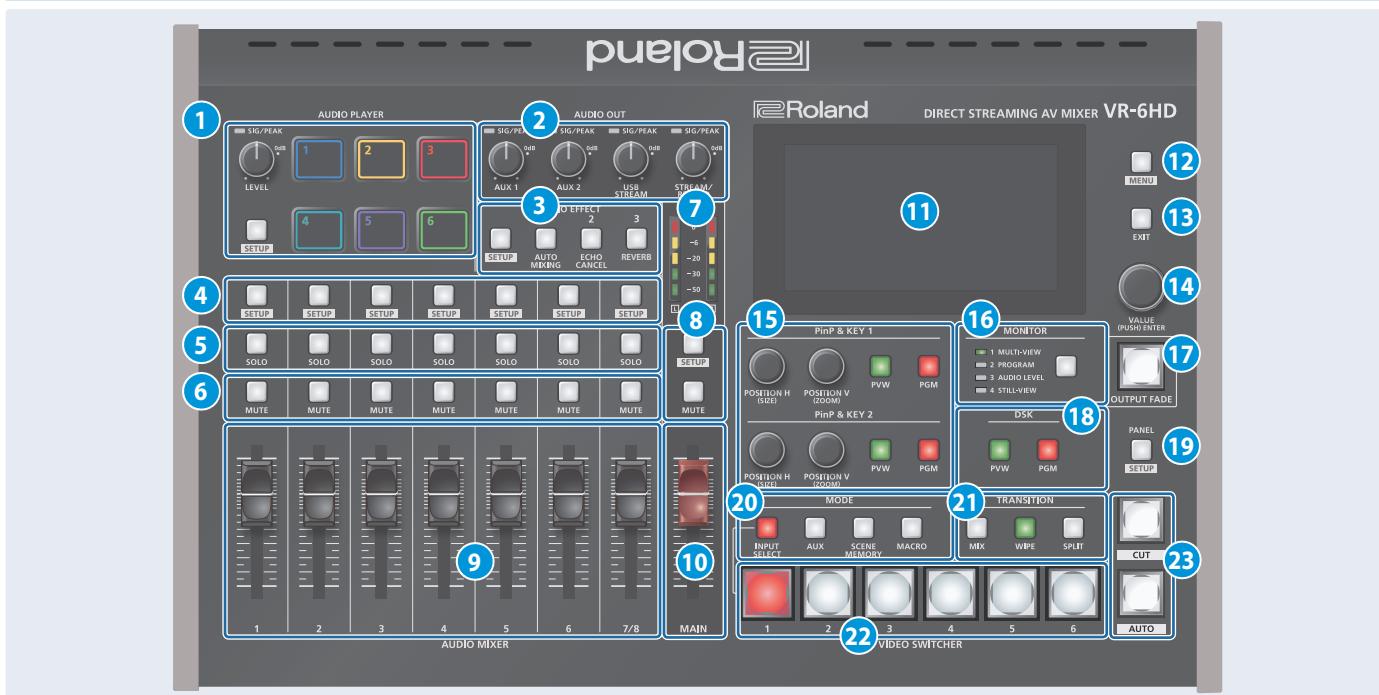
Roland

Roland DIRECT STREAMING AV MIXER VR-6HD

1 AUDIO PLAYER
SIG/PEAK
0dB
LEVEL
1 2 3
4 5 6
SETUP

2 AUDIO OUT
SIG/PEAK 0dB AUX 1
SIG/PEAK 0dB AUX 2
SIG/PEAK 0dB USB STREAM
SIG/PEAK 0dB STREAM/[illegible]

3 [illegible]O EFFECT
SETUP
AUTO MIXING
2 ECHO CANCEL
3 REVERB

7
0
−6
−20
−30
−50
L R

4 SETUP SETUP SETUP SETUP SETUP SETUP SETUP

5 SOLO SOLO SOLO SOLO SOLO SOLO SOLO

6 MUTE MUTE MUTE MUTE MUTE MUTE MUTE

8 SETUP
MUTE

9
1 2 3 4 5 6 7/8
AUDIO MIXER

10
MAIN

11

12 MENU

13 EXIT

14 VALUE (PUSH) ENTER

15 PinP & KEY 1
POSITION H (SIZE)
POSITION V (ZOOM)
PVW
PGM
PinP & KEY 2
POSITION H (SIZE)
POSITION V (ZOOM)
PVW
PGM

16 MONITOR
1 MULTI-VIEW
2 PROGRAM
3 AUDIO LEVEL
4 STILL-VIEW

17 OUTPUT FADE

18 DSK
PVW
PGM

19 PANEL
SETUP

20 MODE
INPUT SELECT
AUX
SCENE MEMORY
MACRO

21 TRANSITION
MIX
WIPE
SPLIT

22
1 2 3 4 5 6
VIDEO SWITCHER

23 CUT
AUTO